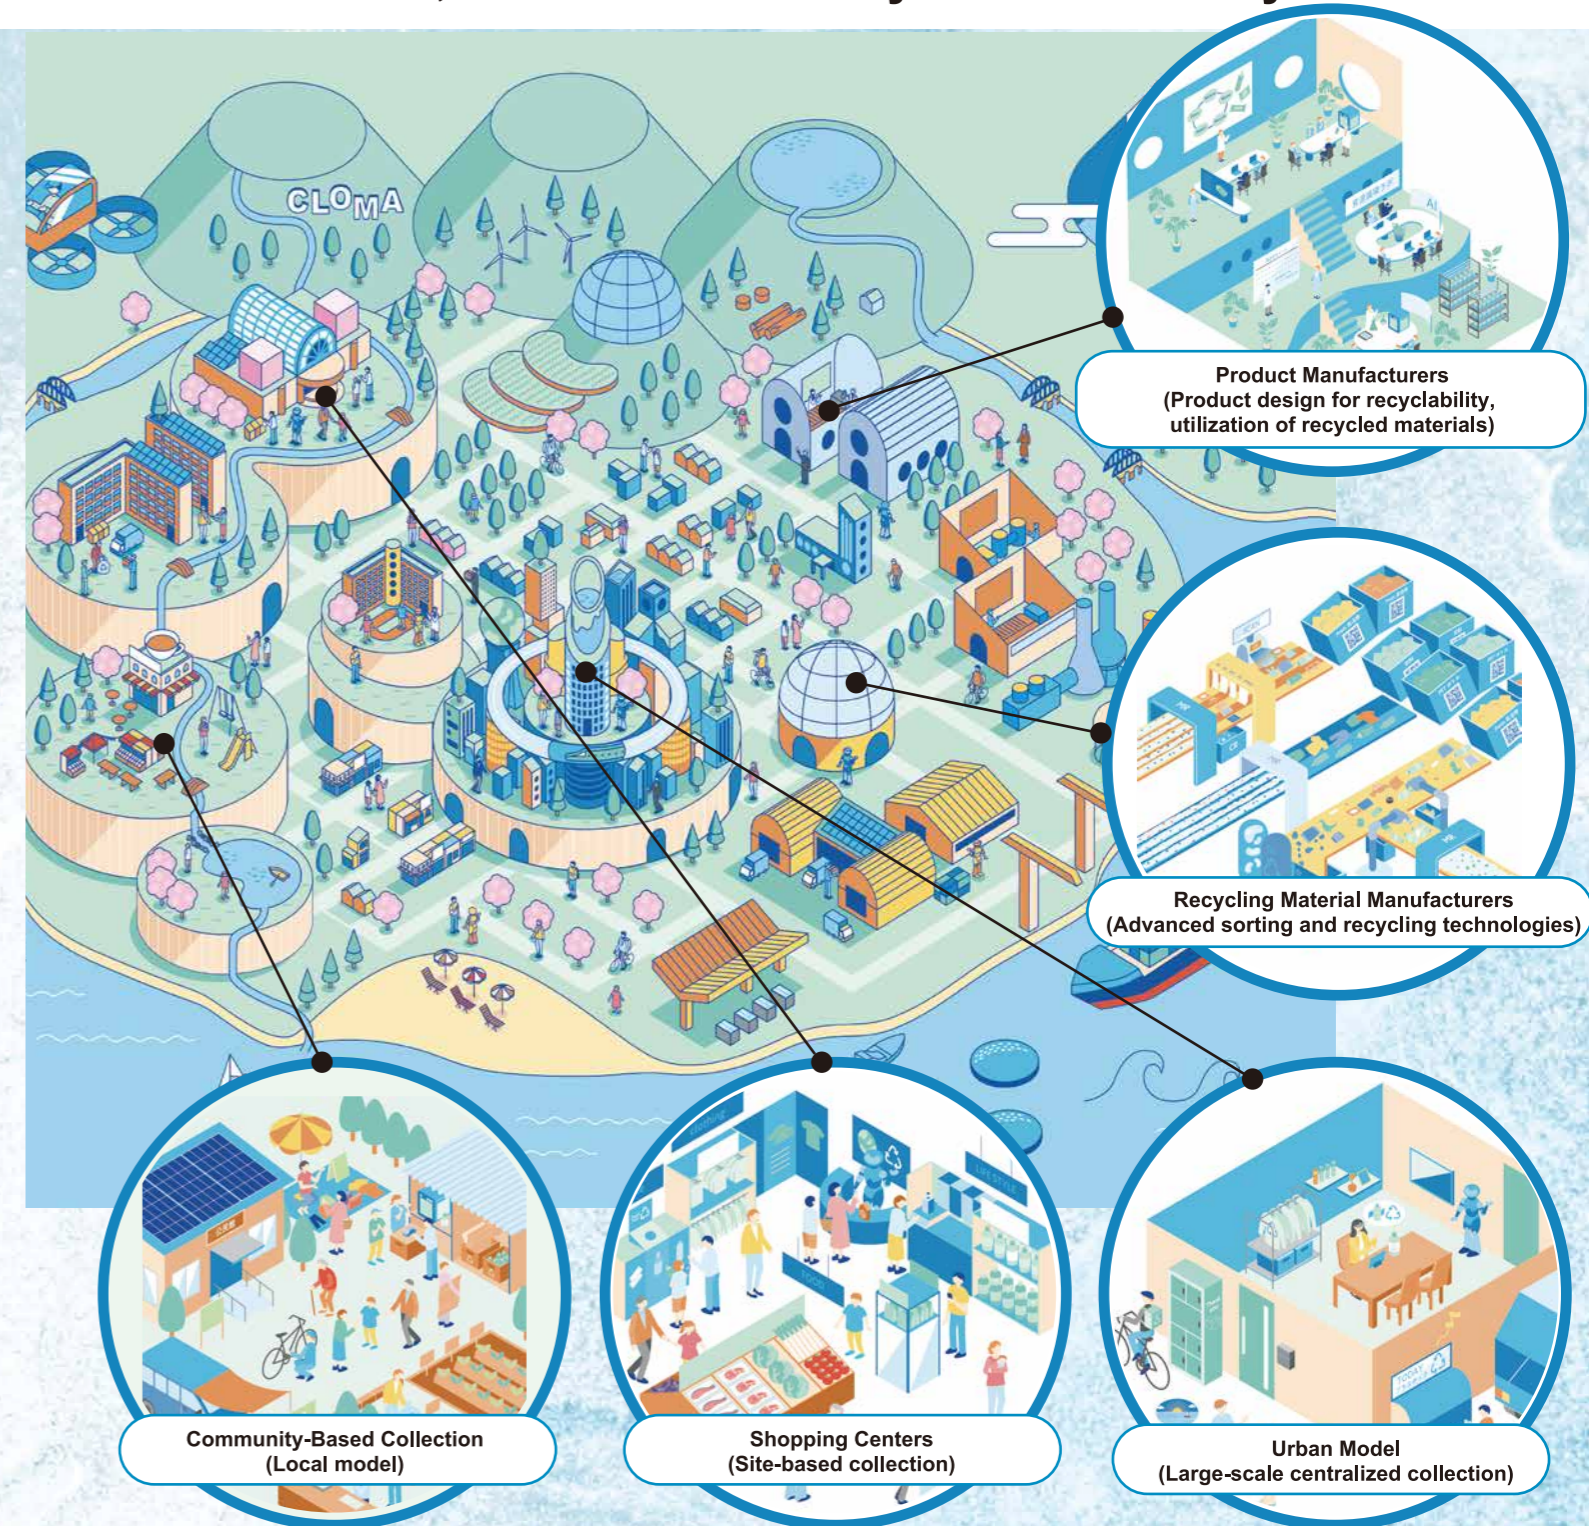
CLOMA

Product Manufacturers
(Product design for recyclability, utilization of recycled materials)

Recycling Material Manufacturers
(Advanced sorting and recycling technologies)

Community-Based Collection
(Local model)

Shopping Centers
(Site-based collection)

Urban Model
(Large-scale centralized collection)